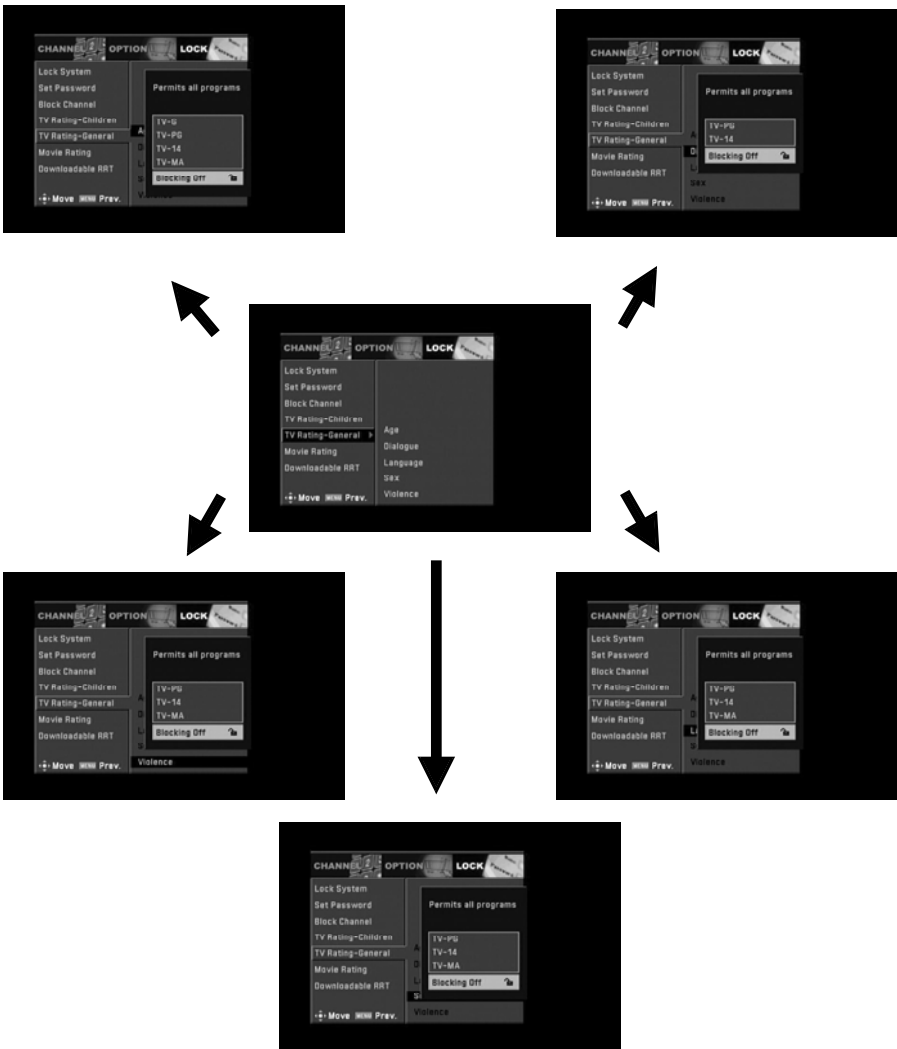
CHANNEL OPTION LOCK
Lock System
Set Password
Block Channel
TV Rating-Children
TV Rating-General
Movie Rating
Downloadable RRT
Move MENU Prev.
Permits all programs
TV-G
TV-PG
TV-14
TV-MA
Blocking Off

CHANNEL OPTION LOCK
Lock System
Set Password
Block Channel
TV Rating-Children
TV Rating-General
Movie Rating
Downloadable RRT
Move MENU Prev.
Permits all programs
TV-PG
TV-14
Blocking Off
Sex
Violence

CHANNEL OPTION LOCK
Lock System
Set Password
Block Channel
TV Rating-Children
TV Rating-General
Movie Rating
Downloadable RRT
Move MENU Prev.
Age
Dialogue
Language
Sex
Violence

CHANNEL OPTION LOCK
Lock System
Set Password
Block Channel
TV Rating-Children
TV Rating-General
Movie Rating
Downloadable RRT
Move MENU Prev.
Permits all programs
TV-PG
TV-14
TV-MA
Blocking Off
Violence

CHANNEL OPTION LOCK
Lock System
Set Password
Block Channel
TV Rating-Children
TV Rating-General
Movie Rating
Downloadable RRT
Move MENU Prev.
Permits all programs
TV-PG
TV-14
TV-MA
Blocking Off
Violence

CHANNEL OPTION LOCK
Lock System
Set Password
Block Channel
TV Rating-Children
TV Rating-General
Movie Rating
Downloadable RRT
Move MENU Prev.
Permits all programs
TV-PG
TV-14
TV-MA
Blocking Off
Violence